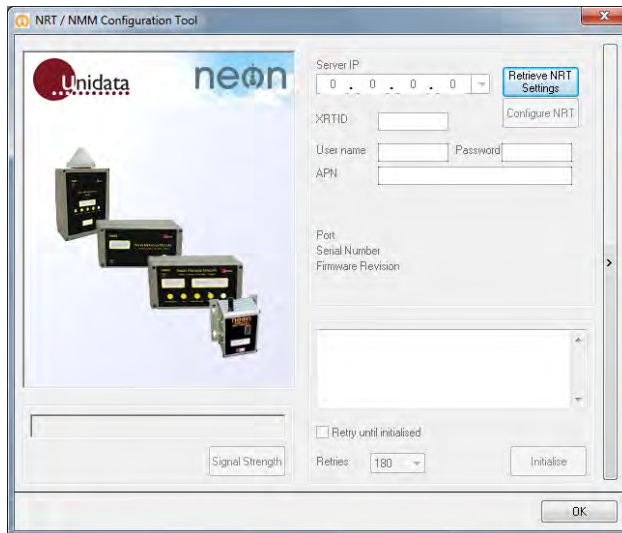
NRT / NMM Configuration Tool

Unidata

neon

Server IP

0 . 0 . 0 . 0

Retrieve NRT Settings

Configure NRT

XRTID

User name

Password

APN

Port

Serial Number

Firmware Revision

>

Retry until initialised

Signal Strength

Retries

180

Initialise

OK